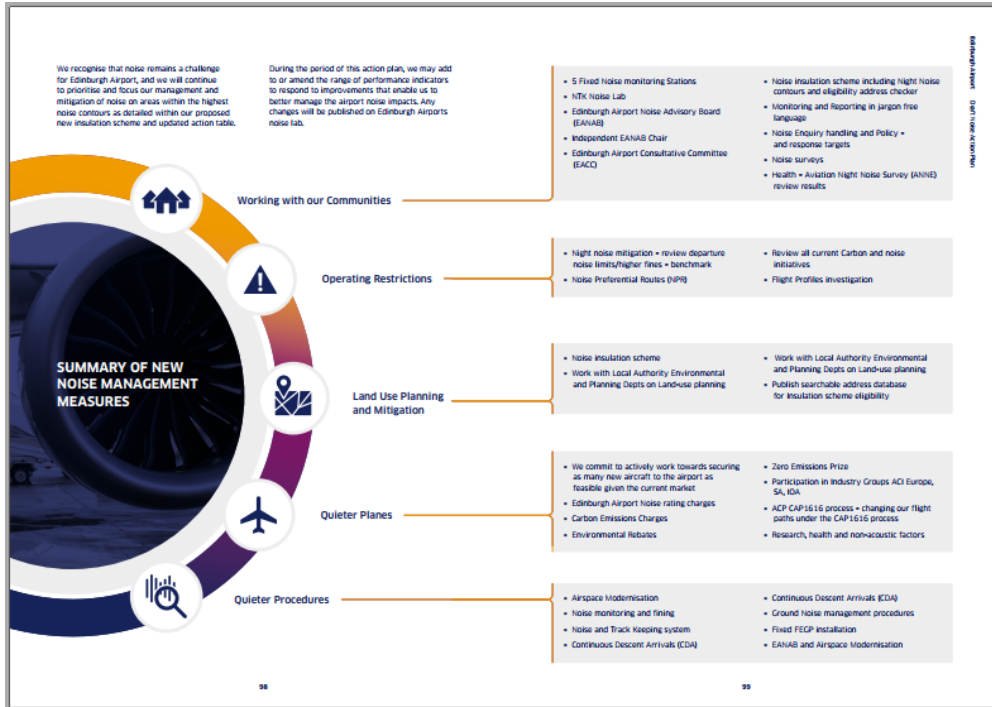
We recognise that noise remains a challenge for Edinburgh Airport, and we will continue to prioritise and focus our management and mitigation of noise on areas within the highest noise contours as detailed within our proposed new insulation scheme and updated action table.

During the period of this action plan, we may add to or amend the range of performance indicators to respond to improvements that enable us to better manage the airport noise impacts. Any changes will be published on Edinburgh Airports noise lab.

SUMMARY OF NEW NOISE MANAGEMENT MEASURES

Working with our Communities

- 5 Fixed Noise monitoring Stations
- NTK Noise Lab
- Edinburgh Airport Noise Advisory Board (EANAB)
- Independent EANAB Chair
- Edinburgh Airport Consultative Committee (EACC)
- Noise insulation scheme including Night Noise contours and eligibility address checker
- Monitoring and Reporting in jargon free language
- Noise Enquiry handling and Policy + and response targets
- Noise surveys
- Health + Aviation Night Noise Survey (ANNE) review results

Operating Restrictions

- Night noise mitigation + review departure noise limits/higher fines + benchmark
- Noise Preferential Routes (NPR)
- Review all current Carbon and noise initiatives
- Flight Profiles investigation

Land Use Planning and Mitigation

- Noise insulation scheme
- Work with Local Authority Environmental and Planning Depts on Land-use planning
- Work with Local Authority Environmental and Planning Depts on Land-use planning
- Publish searchable address database for insulation scheme eligibility

Quieter Planes

- We commit to actively work towards securing as many new aircraft to the airport as feasible given the current market
- Edinburgh Airport Noise rating charges
- Carbon Emissions Charges
- Environmental Rebates
- Zero Emissions Prize
- Participation in Industry Groups ACI Europe, SA, IOA
- ACP CAP1616 process + changing our flight paths under the CAP1616 process
- Research, health and non-acoustic factors

Quieter Procedures

- Airspace Modernisation
- Noise monitoring and fining
- Noise and Track Keeping system
- Continuous Descent Arrivals (CDA)
- Continuous Descent Arrivals (CDA)
- Ground Noise management procedures
- Fixed FEGP installation
- EANAB and Airspace Modernisation

98

99

Edinburgh Airport Draft Noise Action Plan